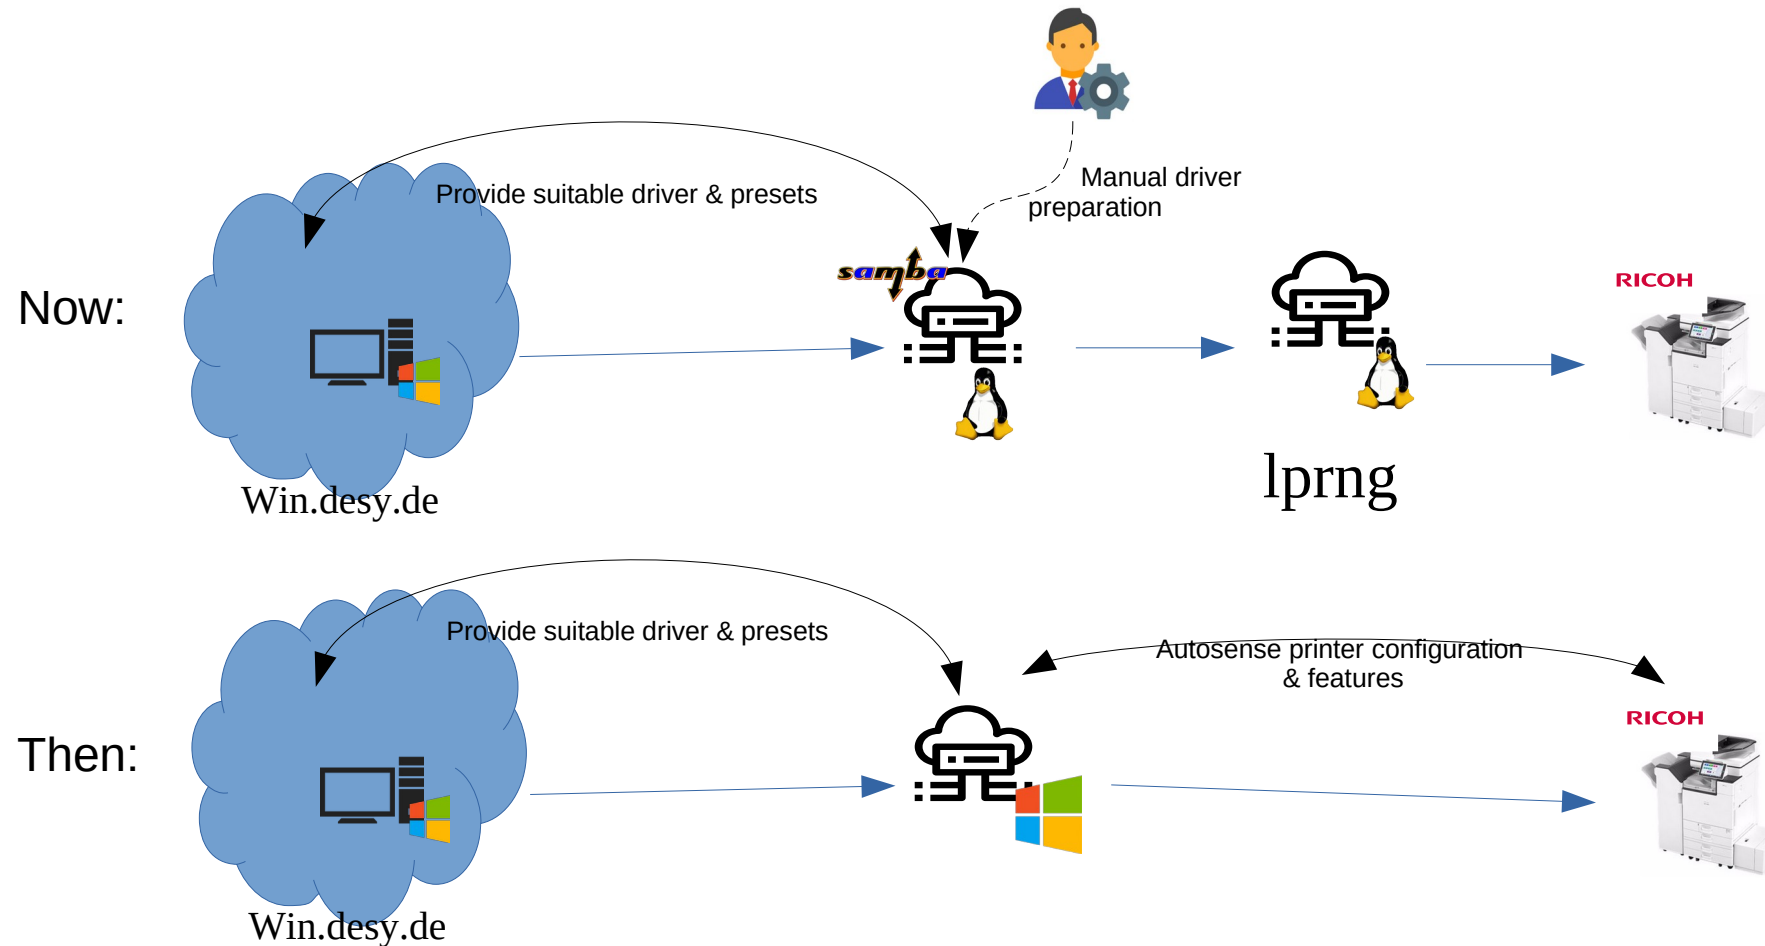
Now:

Provide suitable driver & presets

Manual driver preparation

samba

RICOH

Win.desy.de

lprng

Then:

Provide suitable driver & presets

Autosense printer configuration & features

RICOH

Win.desy.de